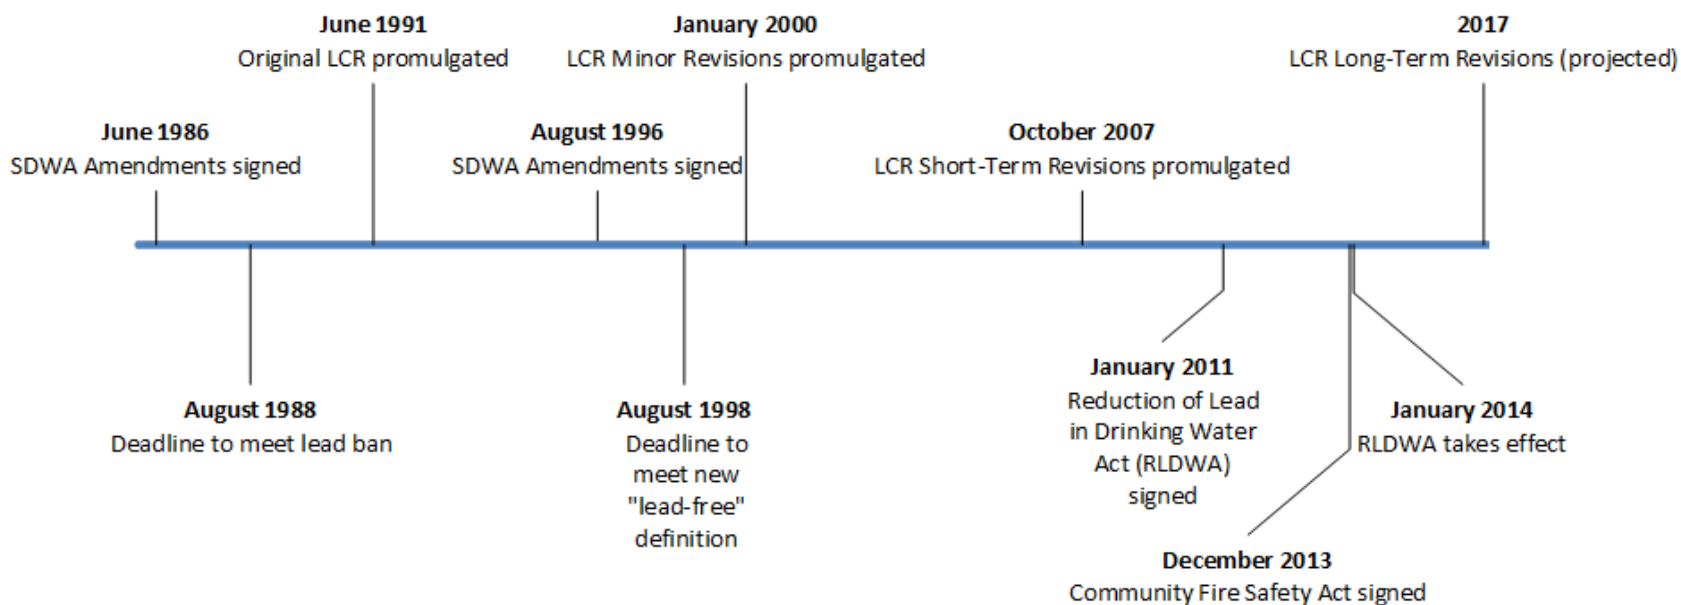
**June 1991**
Original LCR promulgated

**January 2000**
LCR Minor Revisions promulgated

**2017**
LCR Long-Term Revisions (projected)

**June 1986**
SDWA Amendments signed

**August 1996**
SDWA Amendments signed

**October 2007**
LCR Short-Term Revisions promulgated

**August 1988**
Deadline to meet lead ban

**August 1998**
Deadline to meet new "lead-free" definition

**January 2011**
Reduction of Lead in Drinking Water Act (RLDWA) signed

**January 2014**
RLDWA takes effect

**December 2013**
Community Fire Safety Act signed